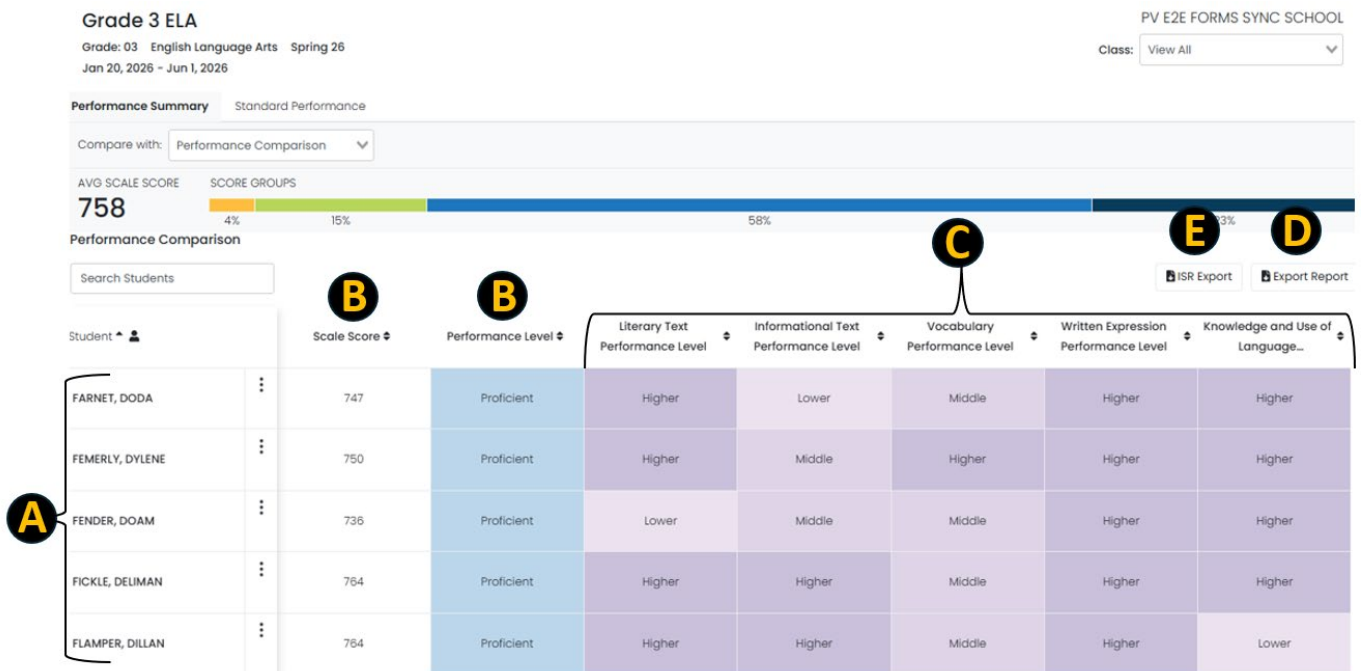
Grade 3 ELA
Grade: 03 English Language Arts Spring 26
Jan 20, 2026 - Jun 1, 2026

PV E2E FORMS SYNC SCHOOL
Class: View All

Performance Summary Standard Performance

Compare with: Performance Comparison

AVG SCALE SCORE
758
SCORE GROUPS
4% 15% 58% 23%

Performance Comparison

Search Students

C E D

ISR Export Export Report

B B

| Student | | Scale Score | Performance Level | Literary Text Performance Level | Informational Text Performance Level | Vocabulary Performance Level | Written Expression Performance Level | Knowledge and Use of Language... |
|---|---|---|---|---|---|---|---|---|
| FARNET, DODA | ⋮ | 747 | Proficient | Higher | Lower | Middle | Higher | Higher |
| FEMERLY, DYLENE | ⋮ | 750 | Proficient | Higher | Middle | Higher | Higher | Higher |
| FENDER, DOAM | ⋮ | 736 | Proficient | Lower | Middle | Middle | Higher | Higher |
| FICKLE, DELIMAN | ⋮ | 764 | Proficient | Higher | Higher | Middle | Higher | Higher |
| FLAMPER, DILLAN | ⋮ | 764 | Proficient | Higher | Higher | Middle | Higher | Lower |

A